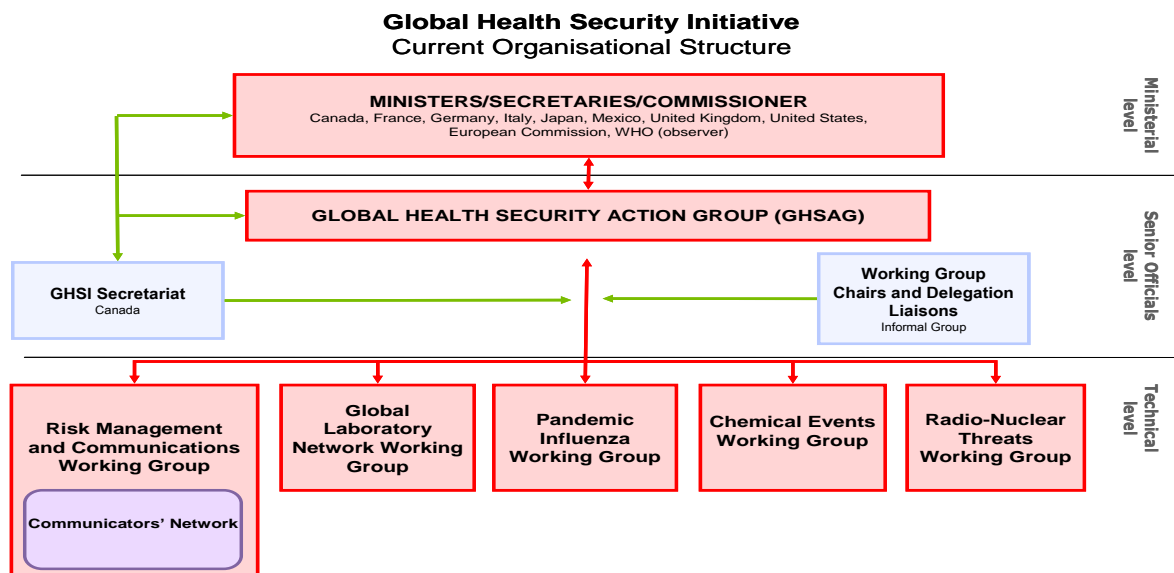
**Global Health Security Initiative**
Current Organisational Structure

Ministerial level

MINISTERS/SECRETARIES/COMMISSIONER
Canada, France, Germany, Italy, Japan, Mexico, United Kingdom, United States, European Commission, WHO (observer)

Senior Officials level

GLOBAL HEALTH SECURITY ACTION GROUP (GHSAG)

GHSI Secretariat
Canada

Working Group Chairs and Delegation Liaisons
Informal Group

Technical level

Risk Management and Communications Working Group

Communicators' Network

Global Laboratory Network Working Group

Pandemic Influenza Working Group

Chemical Events Working Group

Radio-Nuclear Threats Working Group